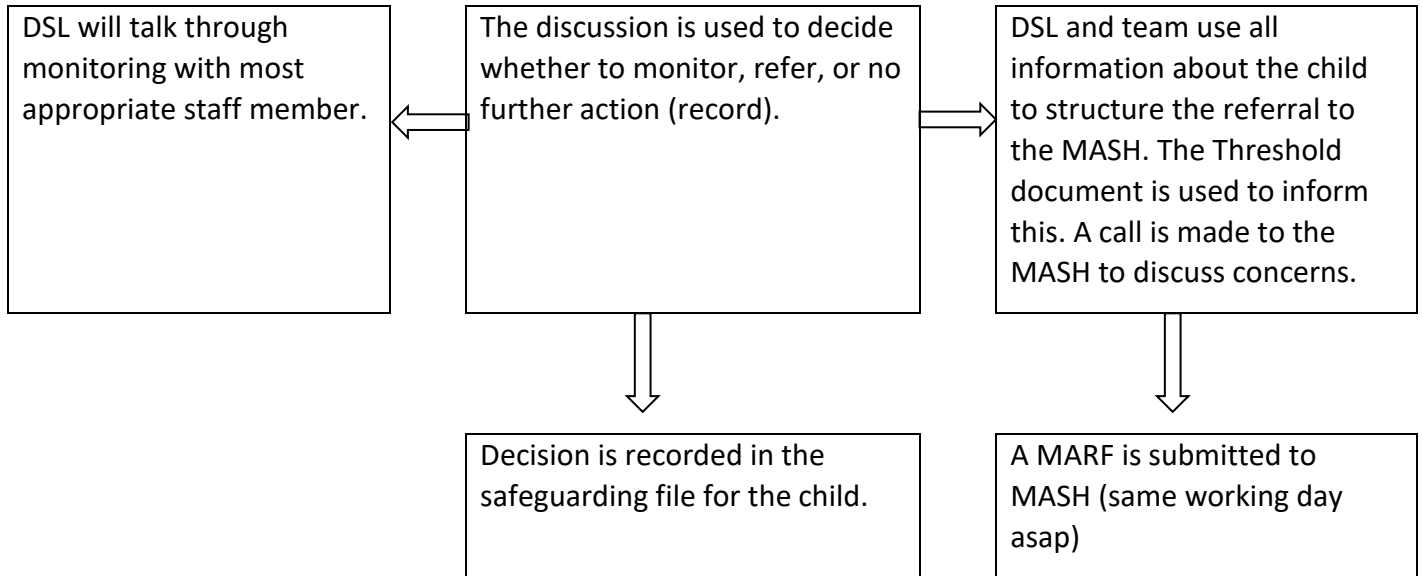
The discussion is used to decide whether to monitor, refer, or no further action (record).

DSL will talk through monitoring with most appropriate staff member.

DSL and team use all information about the child to structure the referral to the MASH. The Threshold document is used to inform this. A call is made to the MASH to discuss concerns.

Decision is recorded in the safeguarding file for the child.

A MARF is submitted to MASH (same working day asap)